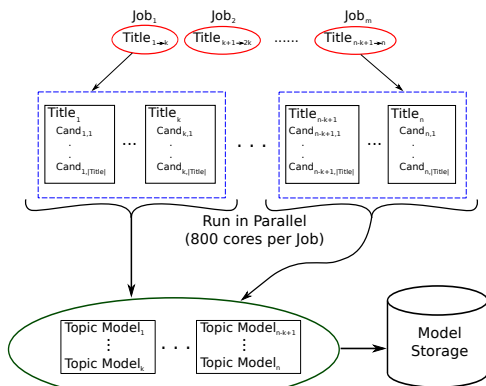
$Job_1$ $Job_2$ ...... $Job_m$

$Title_{1\to k}$ $Title_{k+1\to 2k}$ $Title_{n-k+1\to n}$

$Title_1$
$Cand_{1,1}$
.
.
$Cand_{1,|Title|}$

...

$Title_k$
$Cand_{k,1}$
.
.
$Cand_{k,|Title|}$

. . .

$Title_{n-k+1}$
$Cand_{n-k+1,1}$
.
.
$Cand_{n-k+1,|Title|}$

...

$Title_n$
$Cand_{n,1}$
.
.
$Cand_{n,|Title|}$

Run in Parallel
(800 cores per Job)

$Topic\ Model_1$
⋮
$Topic\ Model_k$

. . .

$Topic\ Model_{n-k+1}$
⋮
$Topic\ Model_n$

Model Storage